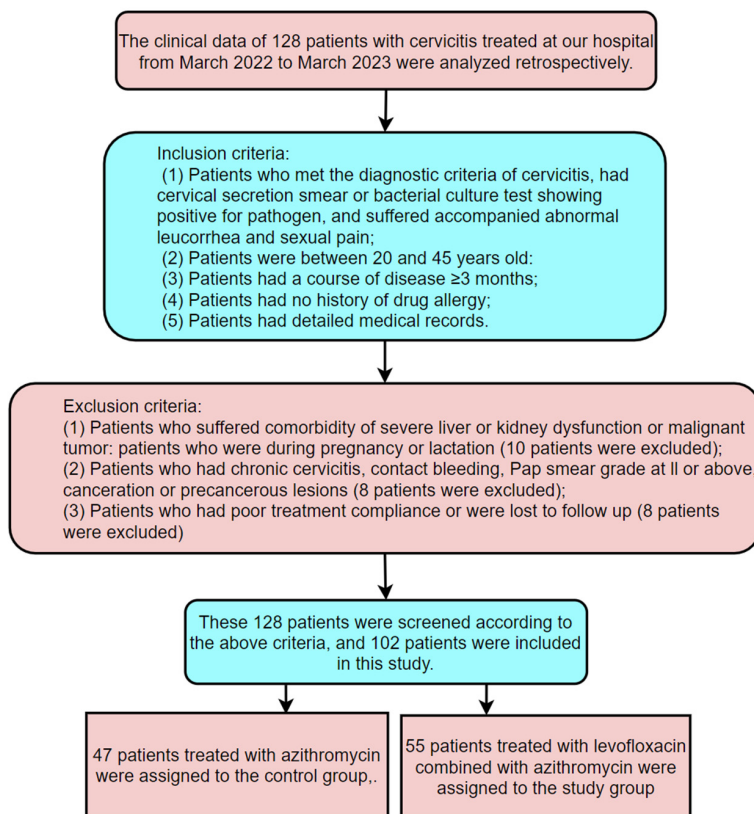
The clinical data of 128 patients with cervicitis treated at our hospital from March 2022 to March 2023 were analyzed retrospectively.

Inclusion criteria:
(1) Patients who met the diagnostic criteria of cervicitis, had cervical secretion smear or bacterial culture test showing positive for pathogen, and suffered accompanied abnormal leucorrhea and sexual pain;
(2) Patients were between 20 and 45 years old:
(3) Patients had a course of disease ≥3 months;
(4) Patients had no history of drug allergy;
(5) Patients had detailed medical records.

Exclusion criteria:
(1) Patients who suffered comorbidity of severe liver or kidney dysfunction or malignant tumor: patients who were during pregnancy or lactation (10 patients were excluded);
(2) Patients who had chronic cervicitis, contact bleeding, Pap smear grade at II or above, canceration or precancerous lesions (8 patients were excluded);
(3) Patients who had poor treatment compliance or were lost to follow up (8 patients were excluded)

These 128 patients were screened according to the above criteria, and 102 patients were included in this study.

47 patients treated with azithromycin were assigned to the control group,.

55 patients treated with levofloxacin combined with azithromycin were assigned to the study group